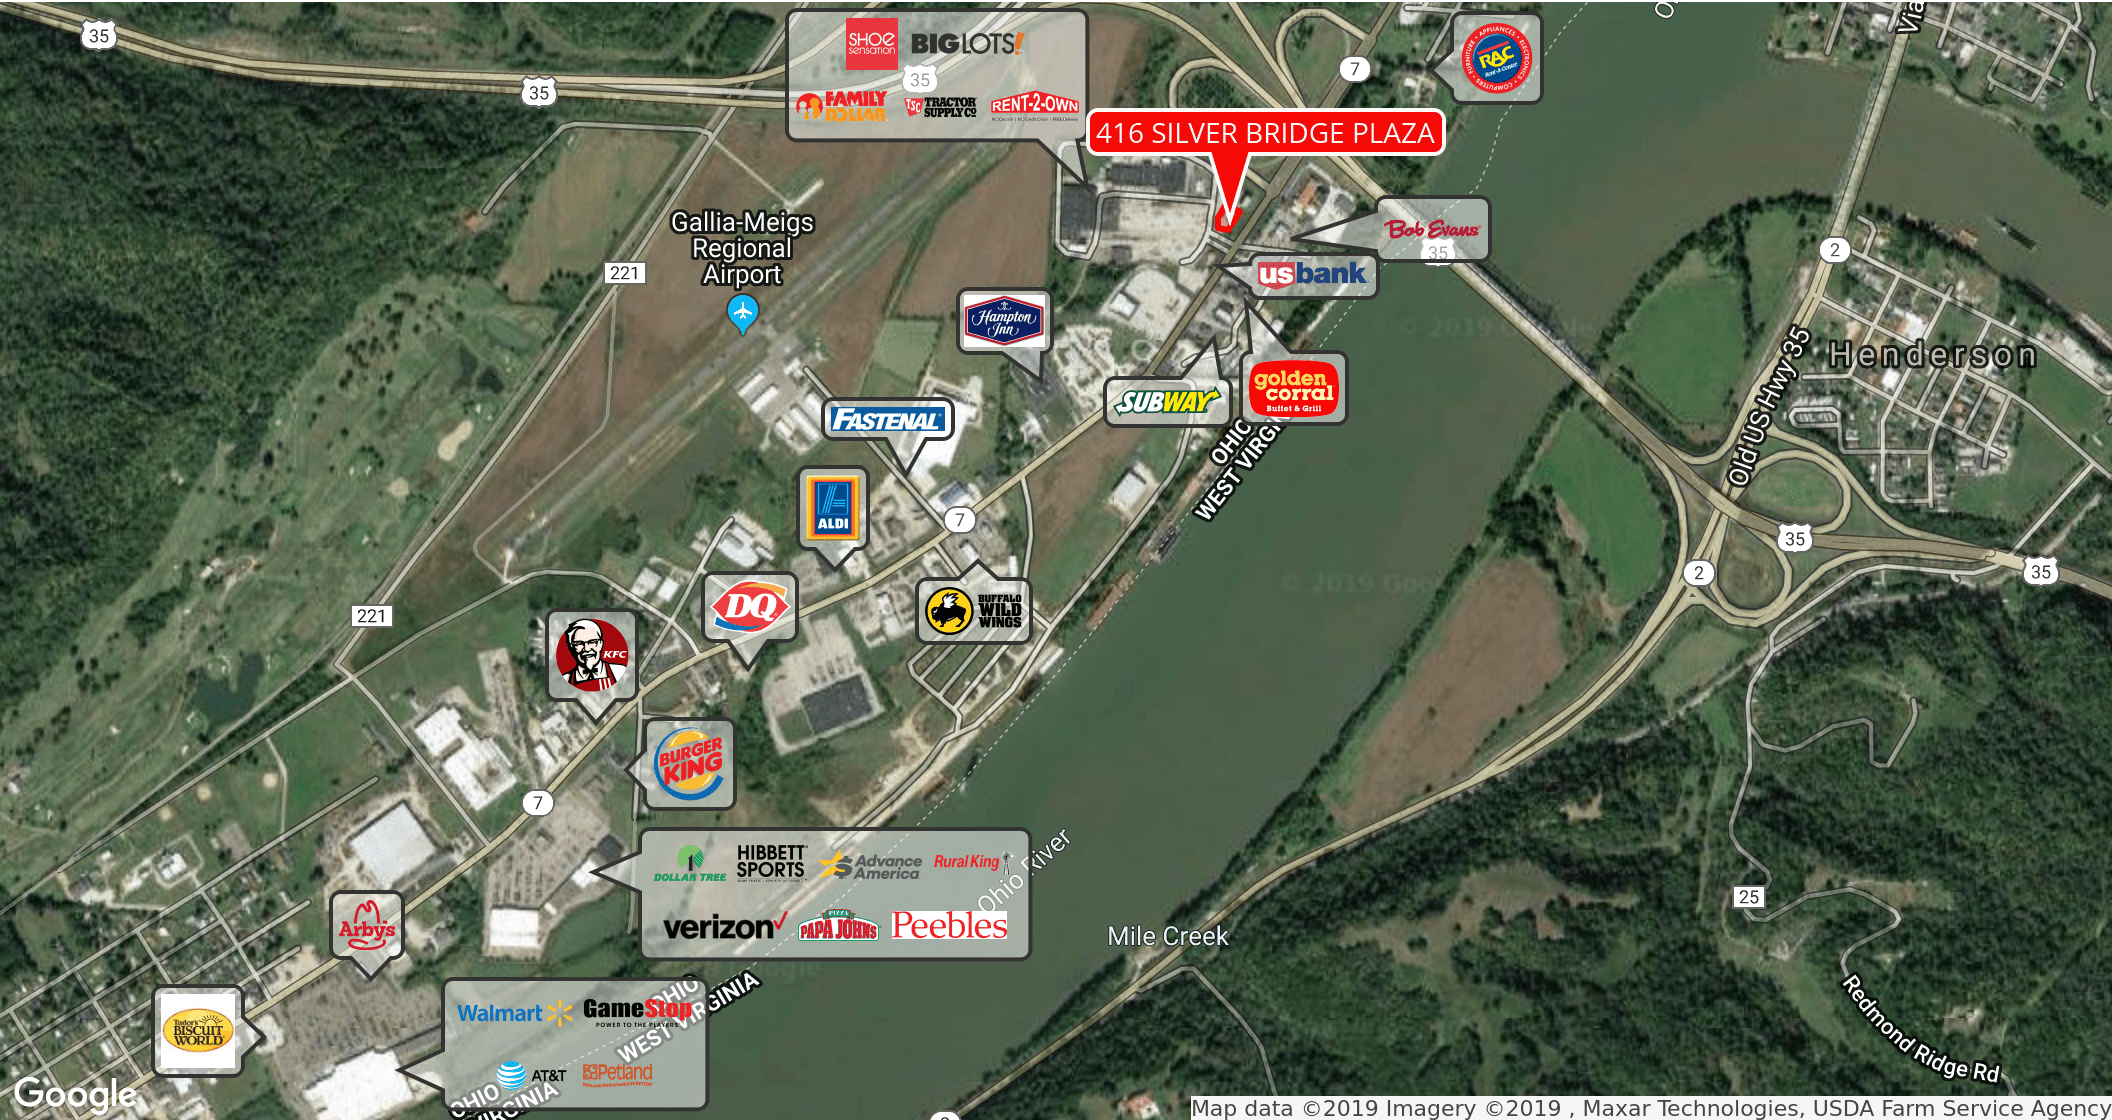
35
35
SHOE sensation BIGLOTS!
35
FAMILY DOLLAR TRACTOR SUPPLY CO RENT-2-OWN
7
416 SILVER BRIDGE PLAZA
RAC
Gallia-Meigs Regional Airport
221
Bob Evans
35
us bank
2
Hampton Inn
Henderson
Old US Hwy 35
SUBWAY
golden corral Buffet & Grill
OHIO WEST VIRGINIA
FASTENAL
7
ALDI
35
2
35
DQ
BUFFALO WILD WINGS
221
KFC
BURGER KING
7
DOLLAR TREE HIBBETT SPORTS Advance America Rural King
verizon PAPA JOHNS Peebles
Ohio River
25
Arby's
Mile Creek
Tudor's Biscuit World
Walmart GameStop POWER TO THE PLAYERS
AT&T Petland
OHIO WEST VIRGINIA
OHIO WEST VIRGINIA
Redmond Ridge Rd
Google
Map data ©2019 Imagery ©2019 , Maxar Technologies, USDA Farm Service Agency